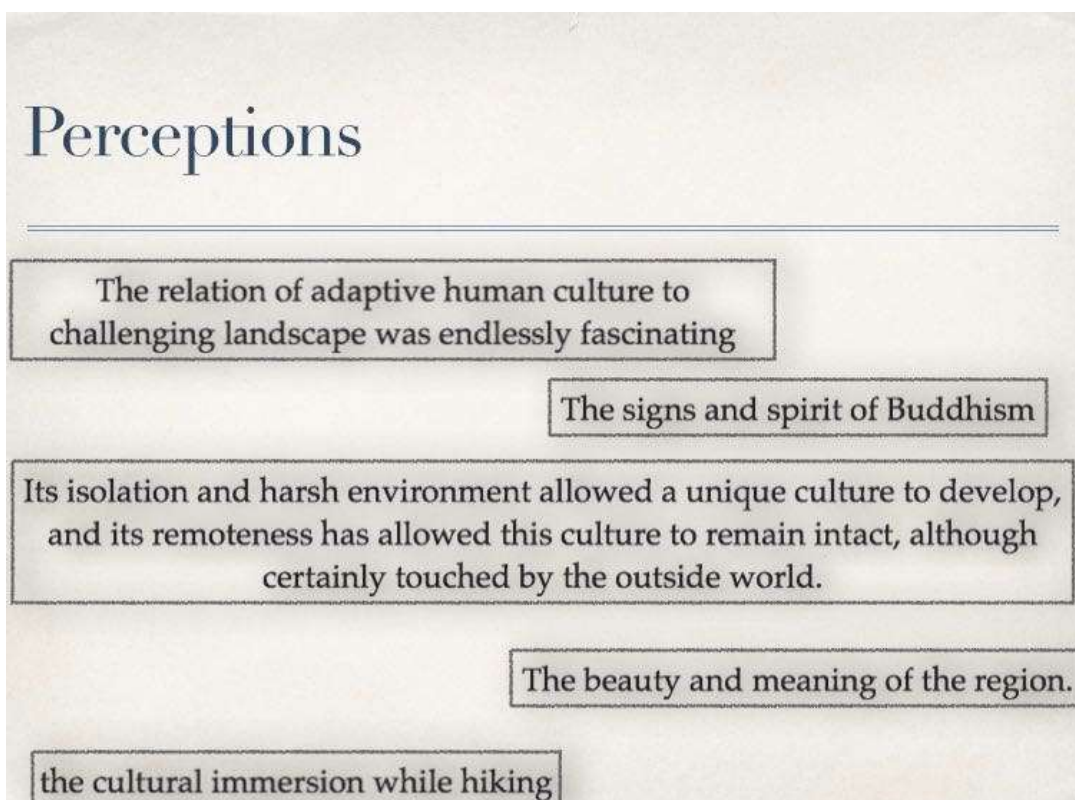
Perceptions

The relation of adaptive human culture to challenging landscape was endlessly fascinating

The signs and spirit of Buddhism

Its isolation and harsh environment allowed a unique culture to develop, and its remoteness has allowed this culture to remain intact, although certainly touched by the outside world.

The beauty and meaning of the region.

the cultural immersion while hiking